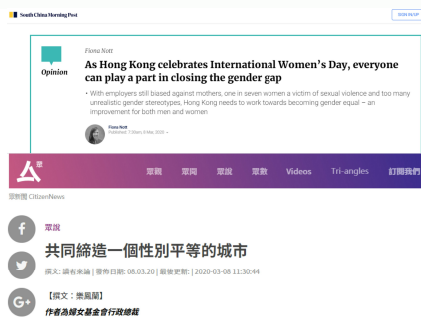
South China Morning Post

SIGN IN/UP

Opinion

Fiona Nott

As Hong Kong celebrates International Women's Day, everyone can play a part in closing the gender gap

• With employers still biased against mothers, one in seven women a victim of sexual violence and too many unrealistic gender stereotypes, Hong Kong needs to work towards becoming gender equal – an improvement for both men and women

Fiona Nott
Published: 7:00am, 8 Mar, 2020

眾聞 眾聞 眾聞 眾聞 Videos Tri-angles 訂閱我們

眾新聞 CitizenNews

眾說

共同締造一個性別平等的城市

撰文：讀者來論 | 發佈日期：08.03.20 | 最後更新：2020-03-08 11:30:44

【撰文：樂鳳蘭】

作者為婦女基金會行政總裁